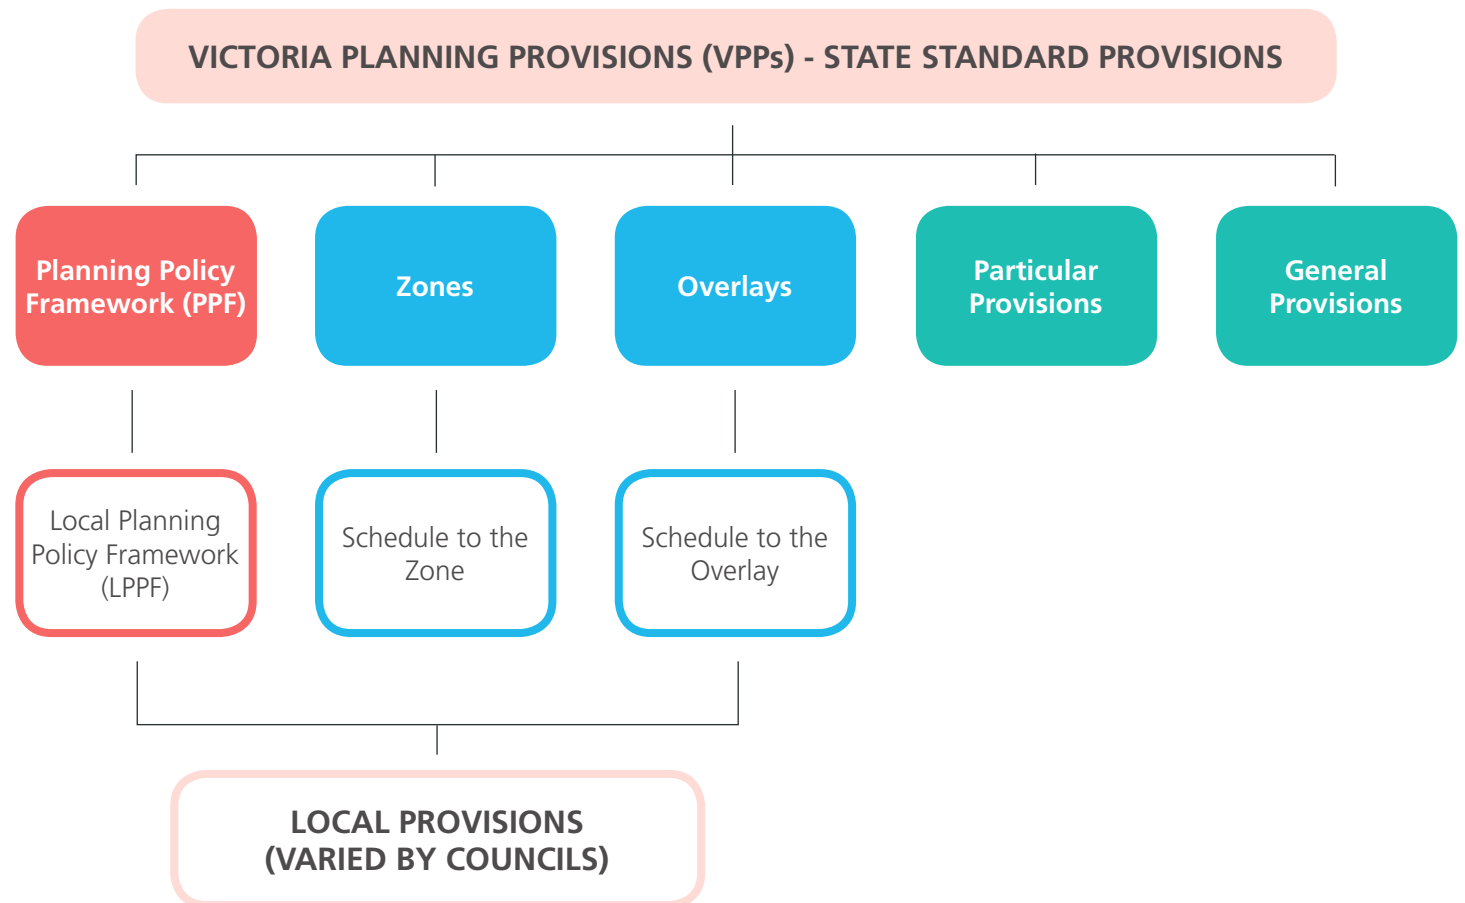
VICTORIA PLANNING PROVISIONS (VPPs) - STATE STANDARD PROVISIONS

Planning Policy Framework (PPF)

Zones

Overlays

Particular Provisions

General Provisions

Local Planning Policy Framework (LPPF)

Schedule to the Zone

Schedule to the Overlay

LOCAL PROVISIONS (VARIED BY COUNCILS)